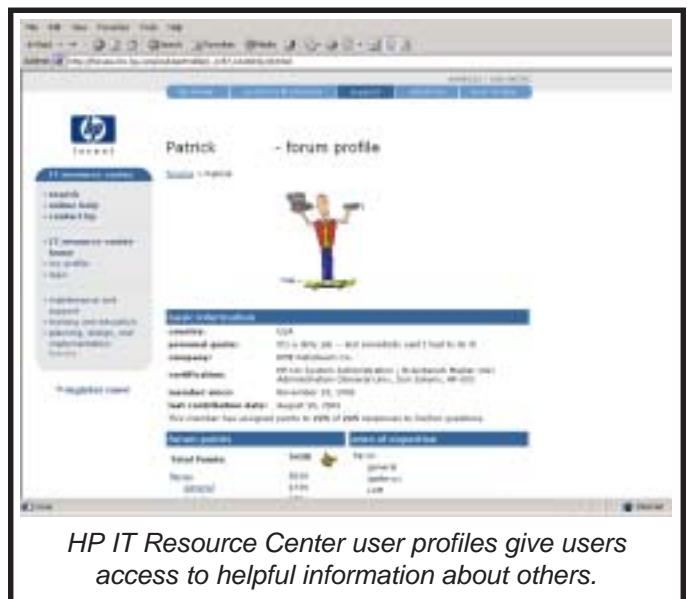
Patrick - forum profile

country:

personal quote:

company:

certification:

member since:

last contribution date:

forum points

areas of expertise

Total Points:

HP IT Resource Center user profiles give users access to helpful information about others.